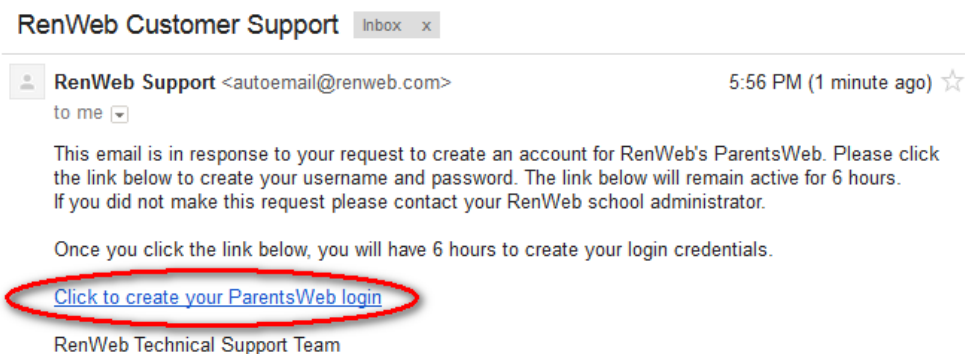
RenWeb Customer Support Inbox x

RenWeb Support <autoemail@renweb.com>

5:56 PM (1 minute ago)

to me

This email is in response to your request to create an account for RenWeb's ParentsWeb. Please click the link below to create your username and password. The link below will remain active for 6 hours. If you did not make this request please contact your RenWeb school administrator.

Once you click the link below, you will have 6 hours to create your login credentials.

Click to create your ParentsWeb login

RenWeb Technical Support Team